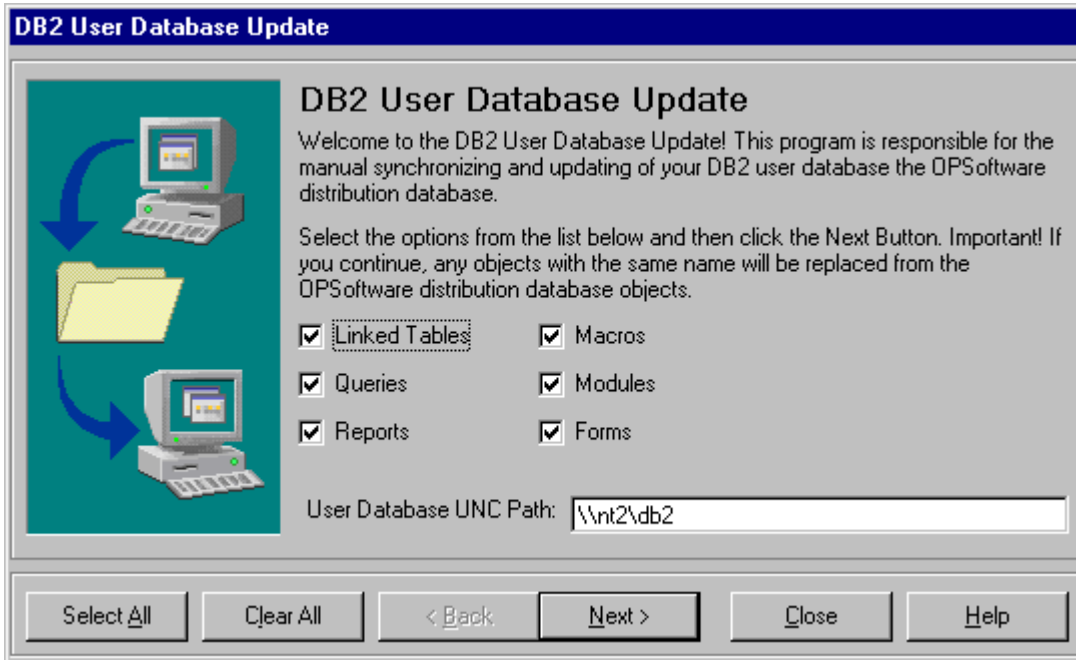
DB2 User Database Update

DB2 User Database Update

Welcome to the DB2 User Database Update! This program is responsible for the manual synchronizing and updating of your DB2 user database the OPSoftware distribution database.

Select the options from the list below and then click the Next Button. Important! If you continue, any objects with the same name will be replaced from the OPSoftware distribution database objects.

☑ Linked Tables ☑ Macros

☑ Queries ☑ Modules

☑ Reports ☑ Forms

User Database UNC Path: \\nt2\db2

Select All | Clear All | < Back | Next > | Close | Help